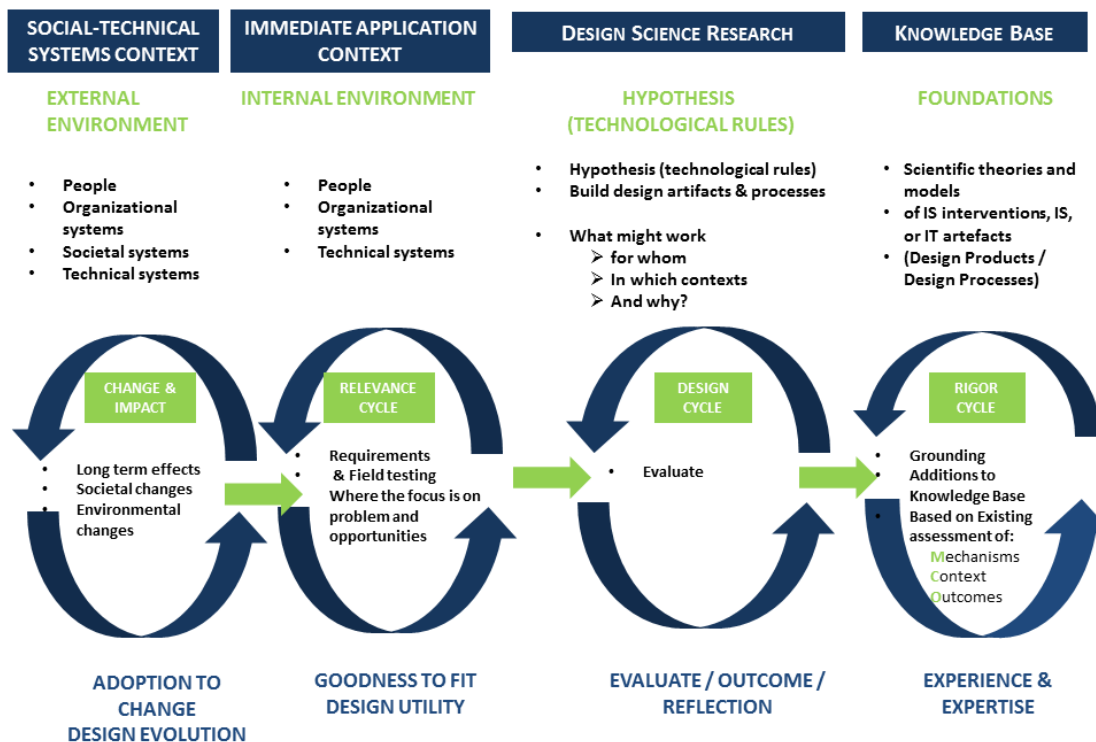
SOCIAL-TECHNICAL SYSTEMS CONTEXT

IMMEDIATE APPLICATION CONTEXT

DESIGN SCIENCE RESEARCH

KNOWLEDGE BASE

EXTERNAL ENVIRONMENT

- People
- Organizational systems
- Societal systems
- Technical systems

INTERNAL ENVIRONMENT

- People
- Organizational systems
- Technical systems

HYPOTHESIS (TECHNOLOGICAL RULES)

- Hypothesis (technological rules)
- Build design artifacts & processes
- What might work
  - for whom
  - In which contexts
  - And why?

FOUNDATIONS

- Scientific theories and models
- of IS interventions, IS, or IT artefacts
- (Design Products / Design Processes)

CHANGE & IMPACT

- Long term effects
- Societal changes
- Environmental changes

RELEVANCE CYCLE

- Requirements & Field testing
Where the focus is on problem and opportunities

DESIGN CYCLE

- Evaluate

RIGOR CYCLE

- Grounding
- Additions to Knowledge Base
- Based on Existing assessment of:
Mechanisms
Context
Outcomes

ADOPTION TO CHANGE DESIGN EVOLUTION

GOODNESS TO FIT DESIGN UTILITY

EVALUATE / OUTCOME / REFLECTION

EXPERIENCE & EXPERTISE